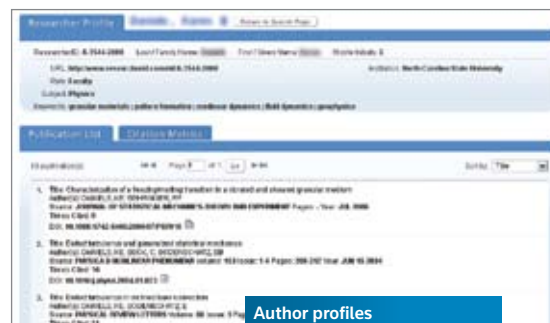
Researcher Profile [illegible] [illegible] Return to Search Page

ResearcherID: A-2544-2008 Last/Family Name: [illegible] First/Given Name: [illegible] Middle Initial(s): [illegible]

URL: http://www.researcherid.com/rid/A-2544-2008 Institution: North Carolina State University

Role: Faculty

Subject: Physics

Keywords: granular materials | pattern formation | nonlinear dynamics | fluid dynamics | geophysics

Publication List Citation Metrics

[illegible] Page 1 of 1 Go Sort by: Title

1. Title: Characterization of a freezing/melting transition in a vibrated and sheared granular medium
Author(s): DANIELS, KE; BEHRINGER, RP
Source: JOURNAL OF STATISTICAL MECHANICS: THEORY AND EXPERIMENT Pages: - Year: JUL 2006
Times Cited: 9
DOI: 10.1088/1742-5468/2006/07/P07018

2. Title: Entanglement and generalized statistical mechanics
Author(s): DANIELS, KE; BECK, C; BODENSCHATZ, EB
Source: PHYSICA D-NONLINEAR PHENOMENA Volume: 193 Issue: 1-4 Pages: 208-217 Year: JUN 15 2004
Times Cited: 16
DOI: 10.1016/j.physd.2004.01.023

3. Title: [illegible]
Author(s): DANIELS, KE; BEHRINGER, RP
Source: PHYSICAL REVIEW LETTERS Volume: 94 Issue: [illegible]
Times Cited: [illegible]

Author profiles